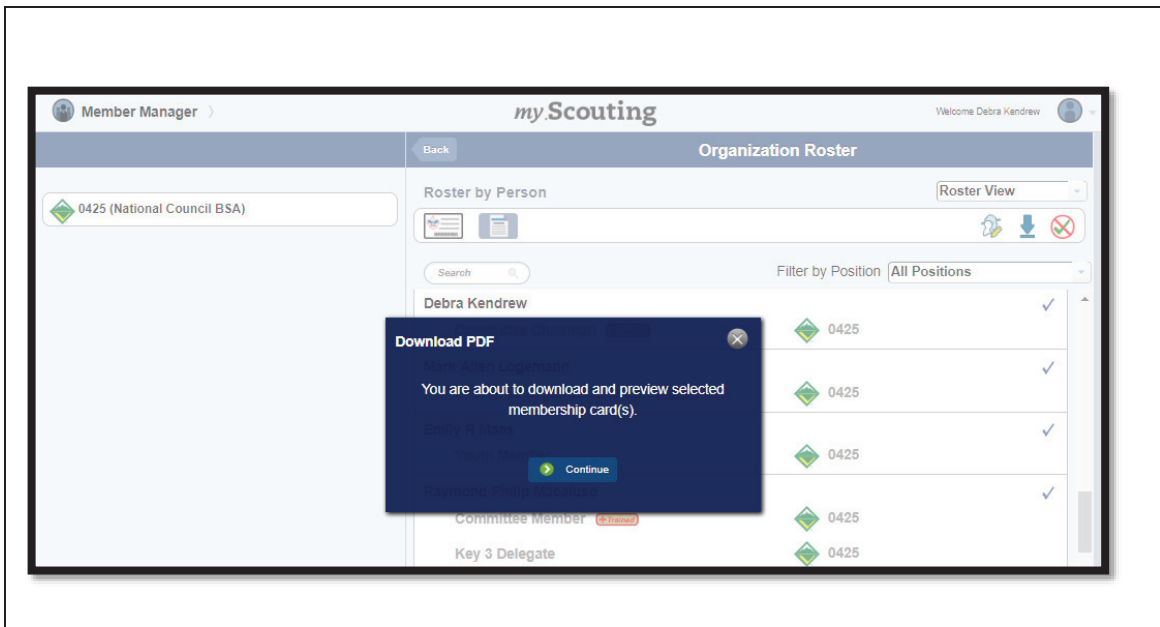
Member Manager

my.Scouting

Welcome Debra Kendrew

Back

Organization Roster

0425 (National Council BSA)

Roster by Person

Roster View

Search

Filter by Position All Positions

Debra Kendrew

0425

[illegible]

0425

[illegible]

0425

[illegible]

Committee Member Trained

0425

Key 3 Delegate

0425

Download PDF

You are about to download and preview selected membership card(s).

Continue